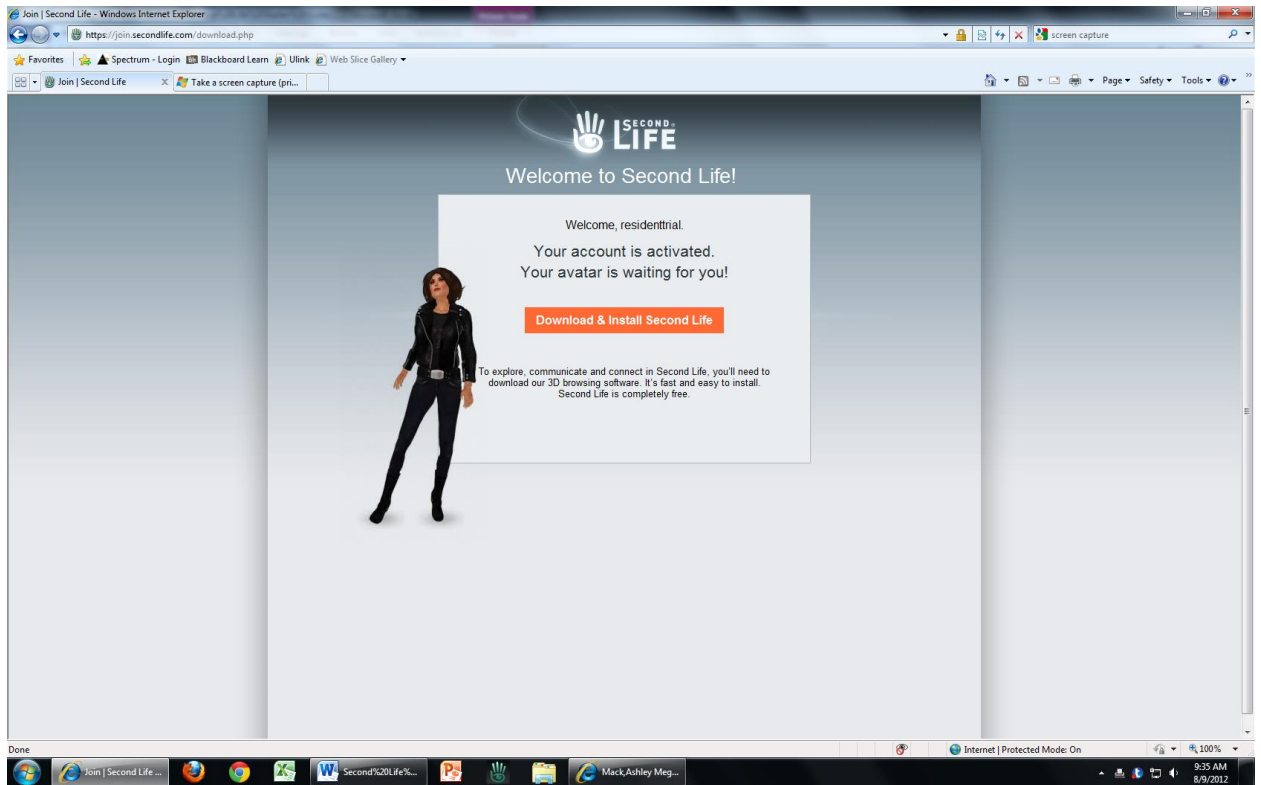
Join | Second Life - Windows Internet Explorer

https://join.secondlife.com/download.php

screen capture

Favorites | Spectrum - Login | Blackboard Learn | Ulink | Web Slice Gallery

Join | Second Life | Take a screen capture (pri...

Page ▾ Safety ▾ Tools ▾

SECOND LIFE

Welcome to Second Life!

Welcome, residenttrial.

Your account is activated.
Your avatar is waiting for you!

Download & Install Second Life

To explore, communicate and connect in Second Life, you'll need to download our 3D browsing software. It's fast and easy to install. Second Life is completely free.

Done

Internet | Protected Mode: On

100%

Join | Second Life ... | Second%20Life%... | Mack,Ashley Meg...

9:35 AM
8/9/2012